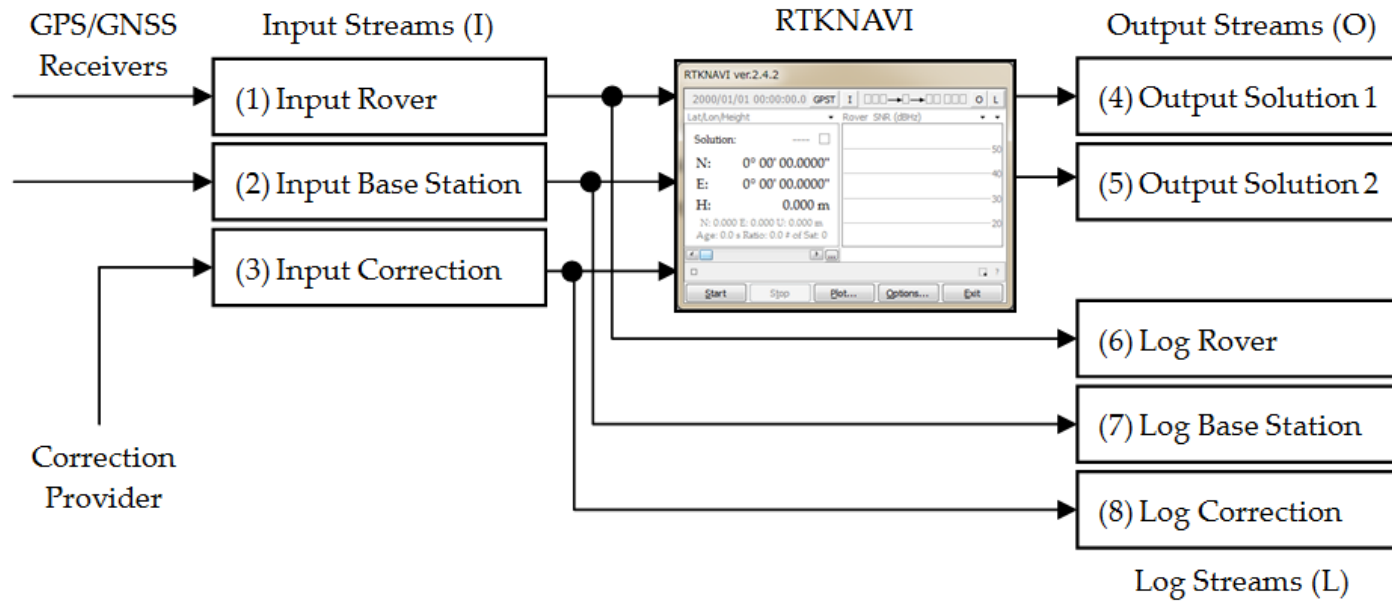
GPS/GNSS Receivers

Input Streams (I)

(1) Input Rover

(2) Input Base Station

(3) Input Correction

Correction Provider

RTKNAVI

RTKNAVI ver.2.4.2

2000/01/01 00:00:00.0 GPST I O L

Lat/Lon/Height

Rover SNR (dBHz)

Solution: ----

N: 0° 00' 00.0000"

E: 0° 00' 00.0000"

H: 0.000 m

N: 0.000 E: 0.000 U: 0.000 m

Age: 0.0 s Ratio: 0.0 # of Sat: 0

50

40

30

20

Start Stop Plot... Options... Exit

Output Streams (O)

(4) Output Solution 1

(5) Output Solution 2

(6) Log Rover

(7) Log Base Station

(8) Log Correction

Log Streams (L)